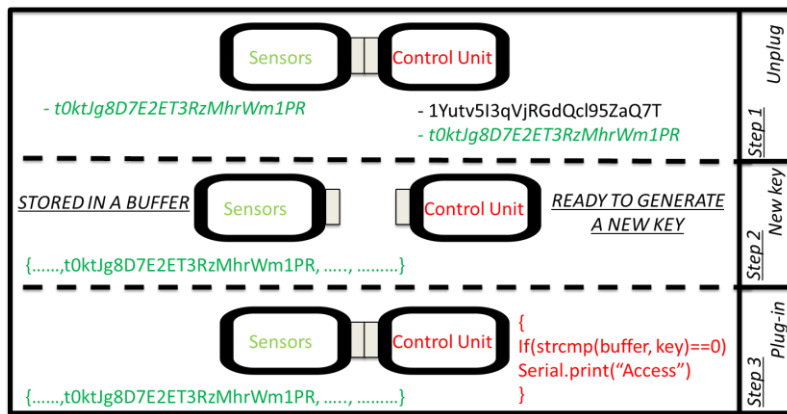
Sensors

Control Unit

Unplug

- t0ktJg8D7E2ET3RzMhrWm1PR

- 1Yutv5I3qVjRGdQcl95ZaQ7T

- t0ktJg8D7E2ET3RzMhrWm1PR

Step 1

STORED IN A BUFFER

Sensors

Control Unit

READY TO GENERATE A NEW KEY

New key

{……,t0ktJg8D7E2ET3RzMhrWm1PR, ….., ………}

Step 2

Sensors

Control Unit

{
If(strcmp(buffer, key)==0)
Serial.print("Access")
}

Plug-in

{……,t0ktJg8D7E2ET3RzMhrWm1PR, ….., ………}

Step 3